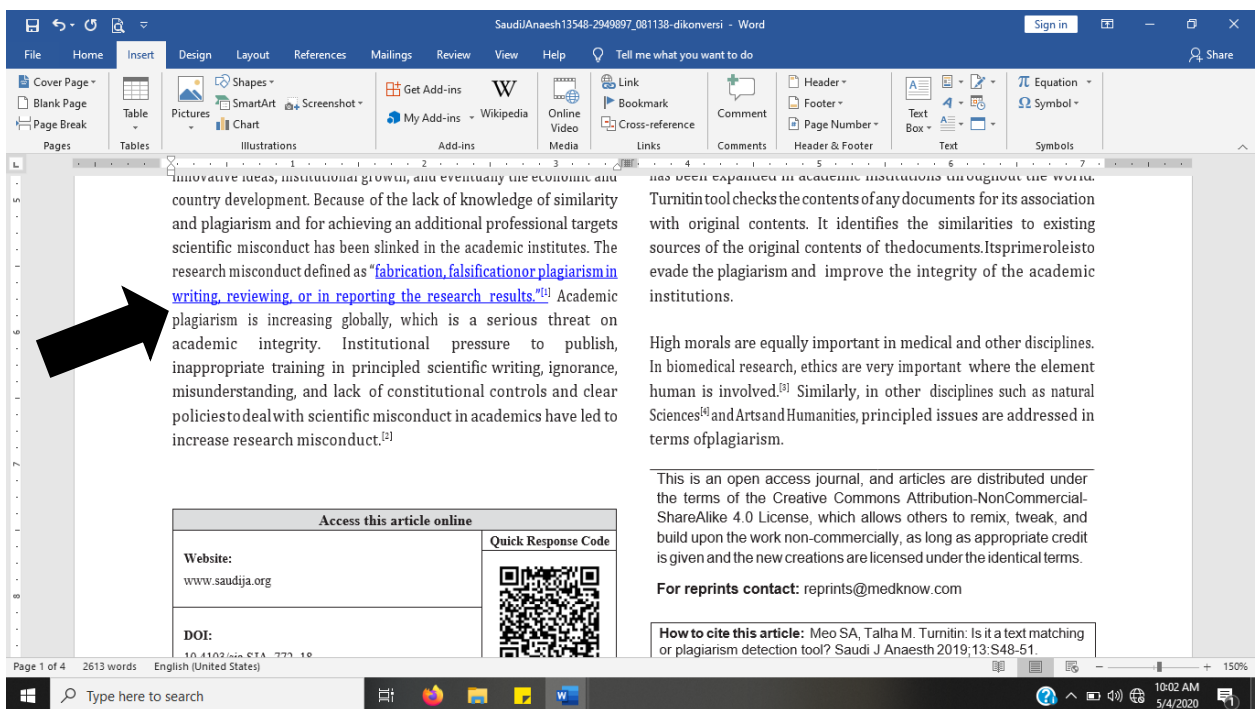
SaudiJAnaesh13548-2949897_081138-dikonversi - Word

Sign in

File Home Insert Design Layout References Mailings Review View Help Tell me what you want to do Share

Cover Page Blank Page Page Break Pages Table Tables Pictures Shapes SmartArt Chart Screenshot Illustrations Get Add-ins My Add-ins Wikipedia Add-ins Online Video Media Link Bookmark Cross-reference Links Comment Comments Header Footer Page Number Header & Footer Text Box Text Equation Symbol Symbols

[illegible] country development. Because of the lack of knowledge of similarity and plagiarism and for achieving an additional professional targets scientific misconduct has been slinked in the academic institutes. The research misconduct defined as "fabrication, falsificationor plagiarism in writing, reviewing, or in reporting the research results."[1] Academic plagiarism is increasing globally, which is a serious threat on academic integrity. Institutional pressure to publish, inappropriate training in principled scientific writing, ignorance, misunderstanding, and lack of constitutional controls and clear policiestodealwith scientific misconduct in academics have led to increase research misconduct.[2]

| Access this article online | |
|---|---|
| Website: www.saudija.org | Quick Response Code |
| DOI: 10.4103/sja.SJA_772_18 | |

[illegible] Turnitintool checks the contents of any documents for its association with original contents. It identifies the similarities to existing sources of the original contents of thedocuments.Itsprimeroleisto evade the plagiarism and improve the integrity of the academic institutions.

High morals are equally important in medical and other disciplines. In biomedical research, ethics are very important where the element human is involved.[3] Similarly, in other disciplines such as natural Sciences[4] and Arts and Humanities, principled issues are addressed in terms ofplagiarism.

This is an open access journal, and articles are distributed under the terms of the Creative Commons Attribution-NonCommercial-ShareAlike 4.0 License, which allows others to remix, tweak, and build upon the work non-commercially, as long as appropriate credit is given and the new creations are licensed under the identical terms.

For reprints contact: reprints@medknow.com

How to cite this article: Meo SA, Talha M. Turnitin: Is it a text matching or plagiarism detection tool? Saudi J Anaesth 2019;13:S48-51.

Page 1 of 4 2613 words English (United States) 150%

Type here to search 10:02 AM 5/4/2020